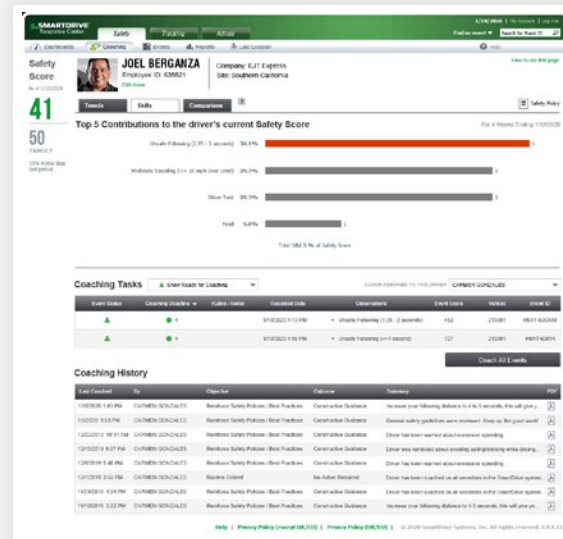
SMARTDRIVE Response Center | Safety | Tracking | Admin | 1/14/2020 | My Account | Log out | Find an event ▼ | Search for Event ID

Dashboards | Coaching | Events | Reports | Last Location | Help

Safety Score
As of 1/13/2020

41

50
TARGET

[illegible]

JOEL BERGANZA
Employee ID: 638621
Edit Driver

Company: EJT Express
Site: Southern California

How to use this page

Trends | Skills | Comparison

Safety Policy

Top 5 Contributions to the driver's current Safety Score

For 4 Weeks Ending 1/12/2020

Unsafe Following (1.25 - 3 seconds) 54.1%
Moderate Speeding (+/- 10 mph over limit) 26.3%
Other Task 26.3%
Yield 5.8%

Total 100.0 % of Safety Score

Coaching Tasks | Show Ready for Coaching

COACH ASSIGNED TO THIS DRIVER: CARMEN GONZALES

| Event Status | Coaching Deadline | Kudos / Notes | Recorded Date | Observations | Event Score | Vehicle | Event ID |
|---|---|---|---|---|---|---|---|
| | 4 | | 9/10/2020 4:13 PM | Unsafe Following (1.25 - 2 seconds) | 452 | 233061 | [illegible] |
| | 4 | | 9/10/2020 4:06 PM | Unsafe Following (<=1 seconds) | 727 | 233061 | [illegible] |

Coach All Events

Coaching History

| Last Coached | By | Objective | Outcome | Summary | PDF |
|---|---|---|---|---|---|
| 1/10/2020 1:40 PM | CARMEN GONZALES | Reinforce Safety Policies / Best Practices | Constructive Guidance | Increase your following distance to 4 to 5 seconds, this will give y... | |
| 1/3/2020 5:53 PM | CARMEN GONZALES | Reinforce Safety Policies / Best Practices | Constructive Guidance | General safety guidelines were reviewed. Keep up the good work! | |
| 12/23/2019 10:11 AM | CARMEN GONZALES | Reinforce Safety Policies / Best Practices | Constructive Guidance | Driver has been warned about excessive speeding. | |
| 12/15/2019 9:37 PM | CARMEN GONZALES | Reinforce Safety Policies / Best Practices | Constructive Guidance | Driver was reminded about avoiding eating/drinking while driving... | |
| 12/8/2019 5:46 PM | CARMEN GONZALES | Reinforce Safety Policies / Best Practices | Constructive Guidance | Driver has been warned about excessive speeding. | |
| 12/1/2019 3:32 PM | CARMEN GONZALES | Routine Ordered | No Action Required | Driver has been coached on all elements in the SmartDrive system... | |
| 11/24/2019 4:24 PM | CARMEN GONZALES | Reinforce Safety Policies / Best Practices | Constructive Guidance | Driver has been coached on all elements in the SmartDrive system... | |
| 11/10/2019 3:22 PM | CARMEN GONZALES | Reinforce Safety Policies / Best Practices | Constructive Guidance | Increase your following distance to 4-5 seconds, this will give yo... | |

Help | Privacy Policy (except DE/EU) | Privacy Policy (DE/EU) | © 2020 SmartDrive Systems, Inc. All rights reserved. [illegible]